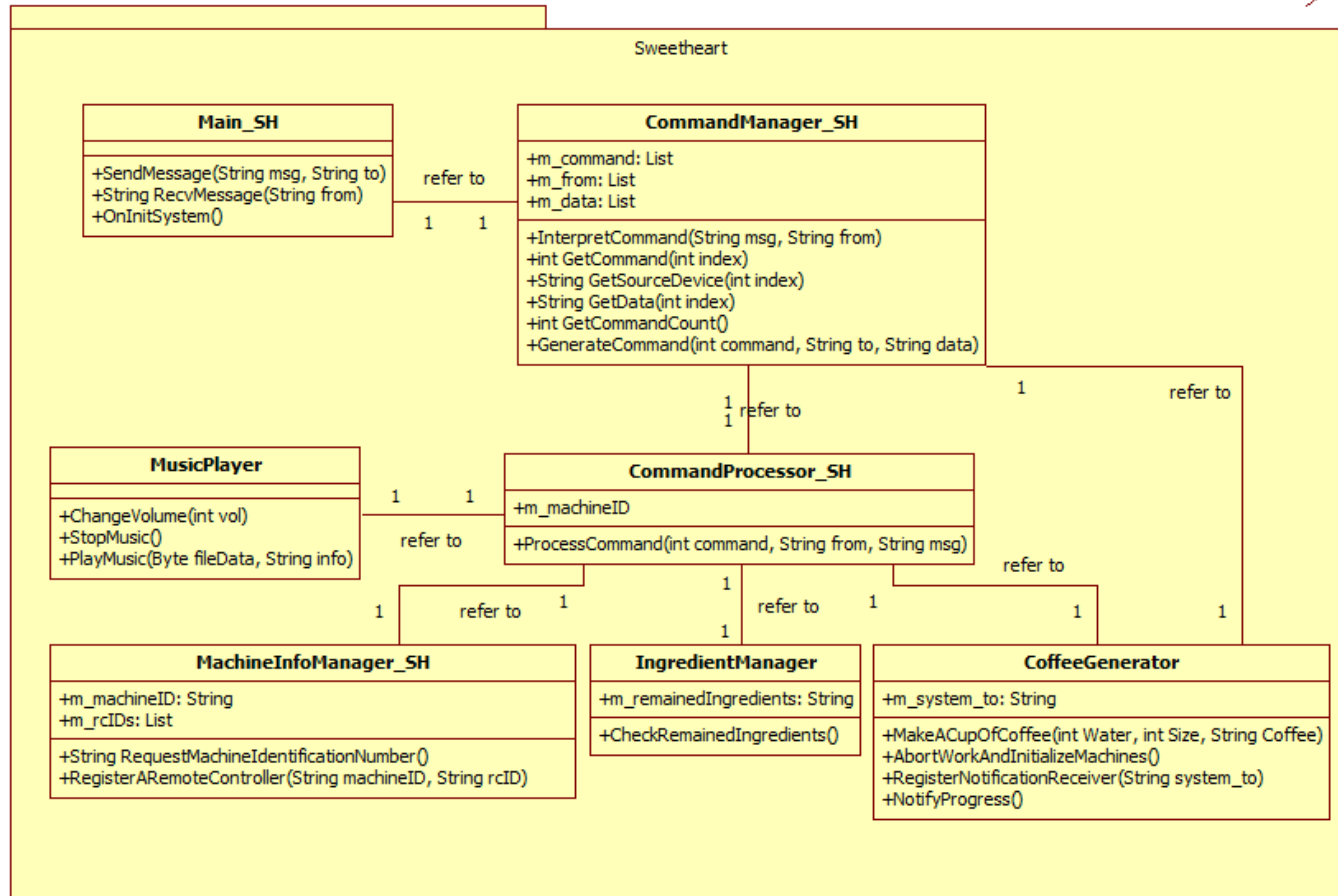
Sweetheart

Main_SH

+SendMessage(String msg, String to)
+String RecvMessage(String from)
+OnInitSystem()

refer to
1 1

CommandManager_SH

+m_command: List
+m_from: List
+m_data: List

+InterpretCommand(String msg, String from)
+int GetCommand(int index)
+String GetSourceDevice(int index)
+String GetData(int index)
+int GetCommandCount()
+GenerateCommand(int command, String to, String data)

1
1 refer to
1

1
refer to

MusicPlayer

+ChangeVolume(int vol)
+StopMusic()
+PlayMusic(Byte fileData, String info)

1 1
refer to

CommandProcessor_SH

+m_machineID

+ProcessCommand(int command, String from, String msg)

refer to

1 refer to 1
1 refer to 1
1 1 1

MachineInfoManager_SH

+m_machineID: String
+m_rcIDs: List

+String RequestMachineIdentificationNumber()
+RegisterARemoteController(String machineID, String rcID)

IngredientManager

+m_remainedIngredients: String

+CheckRemainedIngredients()

CoffeeGenerator

+m_system_to: String

+MakeACupOfCoffee(int Water, int Size, String Coffee)
+AbortWorkAndInitializeMachines()
+RegisterNotificationReceiver(String system_to)
+NotifyProgress()